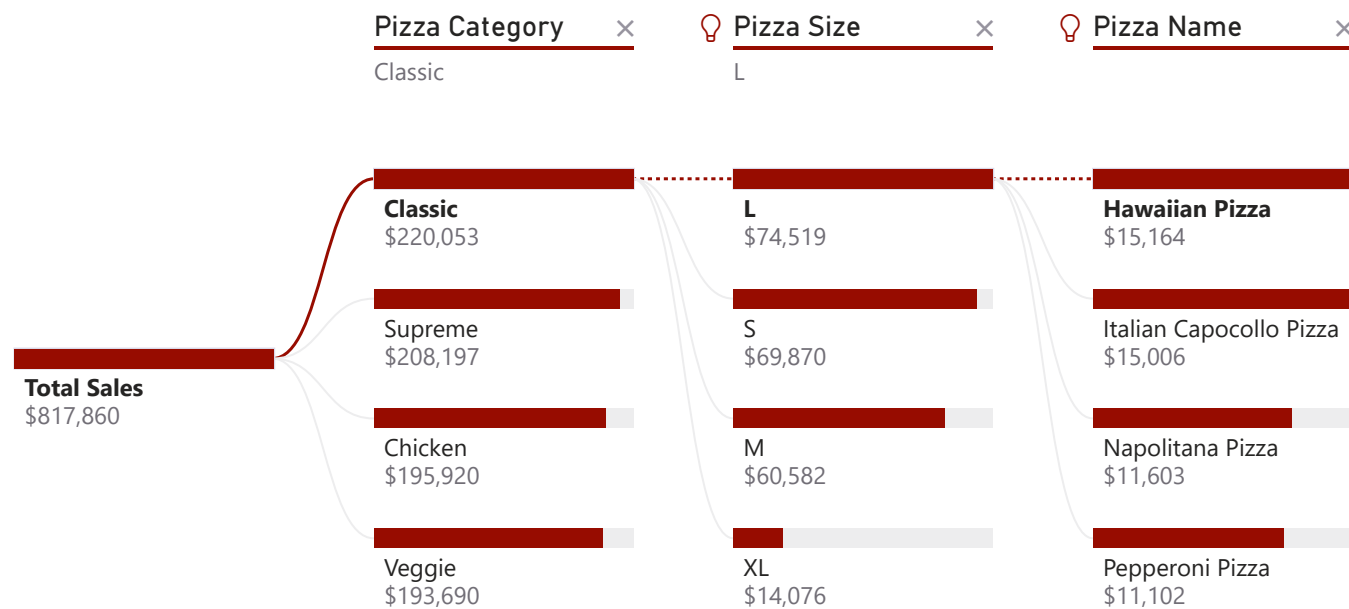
Pizza Category ×
Classic

Pizza Size ×
L

Pizza Name ×

Total Sales
$817,860

Classic
$220,053

Supreme
$208,197

Chicken
$195,920

Veggie
$193,690

L
$74,519

S
$69,870

M
$60,582

XL
$14,076

Hawaiian Pizza
$15,164

Italian Capocollo Pizza
$15,006

Napolitana Pizza
$11,603

Pepperoni Pizza
$11,102